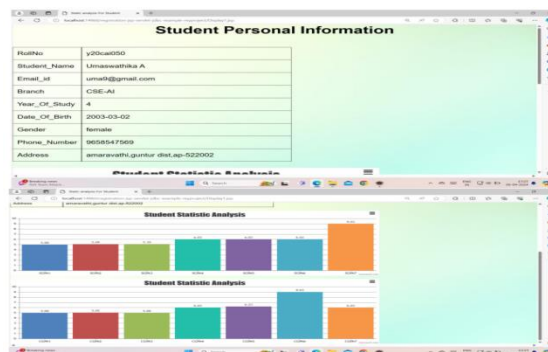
Static analysis for Student

Student Personal Information

| RollNo | y20cai050 |
|---|---|
| Student_Name | Umaswathika A |
| Email_id | uma9@gmail.com |
| Branch | CSE-AI |
| Year_Of_Study | 4 |
| Date_Of_Birth | 2003-03-02 |
| Gender | female |
| Phone_Number | 9658547569 |
| Address | amaravathi,guntur dist,ap-522002 |

Student Statistic Analysis

Search

Static analysis for Student

Address amaravathi,guntur dist,ap-522002

Student Statistic Analysis

Student Statistic Analysis